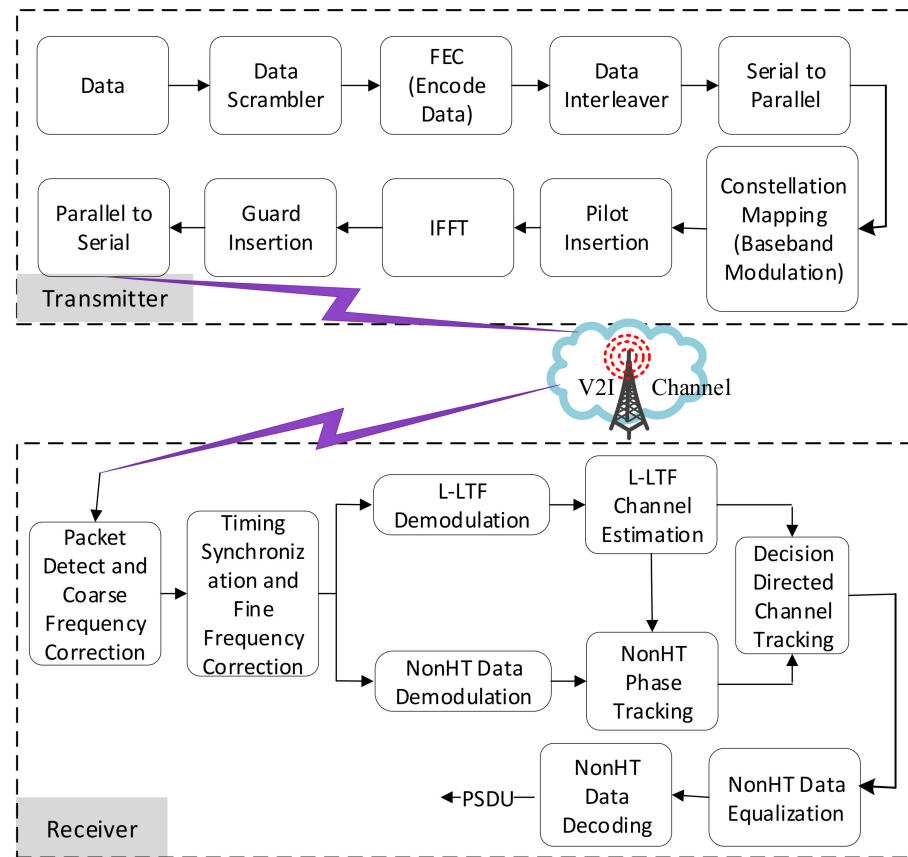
Data

Data Scrambler

FEC (Encode Data)

Data Interleaver

Serial to Parallel

Constellation Mapping (Baseband Modulation)

Pilot Insertion

IFFT

Guard Insertion

Parallel to Serial

Transmitter

V2I Channel

Packet Detect and Coarse Frequency Correction

Timing Synchronization and Fine Frequency Correction

L-LTF Demodulation

L-LTF Channel Estimation

Decision Directed Channel Tracking

NonHT Data Demodulation

NonHT Phase Tracking

NonHT Data Equalization

NonHT Data Decoding

PSDU

Receiver